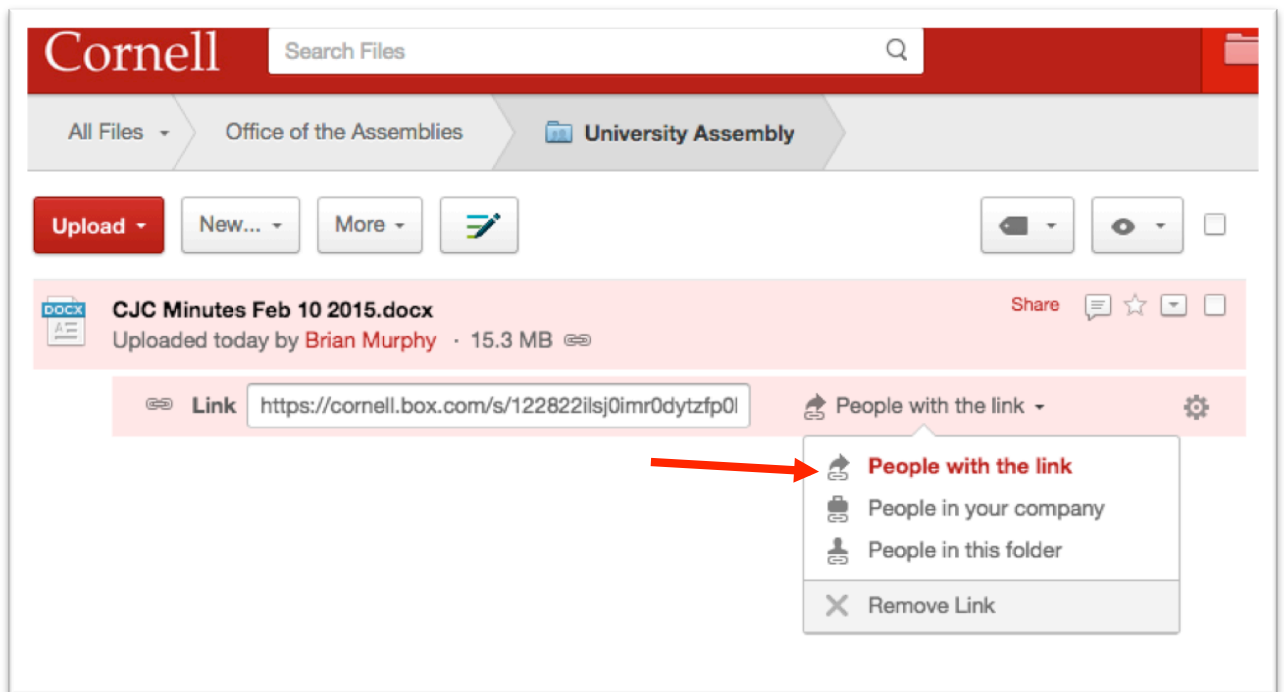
Cornell

Search Files

All Files

Office of the Assemblies

University Assembly

Upload

New...

More

DOCX

CJC Minutes Feb 10 2015.docx

Uploaded today by Brian Murphy · 15.3 MB

Share

Link https://cornell.box.com/s/122822ilsj0imr0dytzfp0l

People with the link

People with the link

People in your company

People in this folder

Remove Link